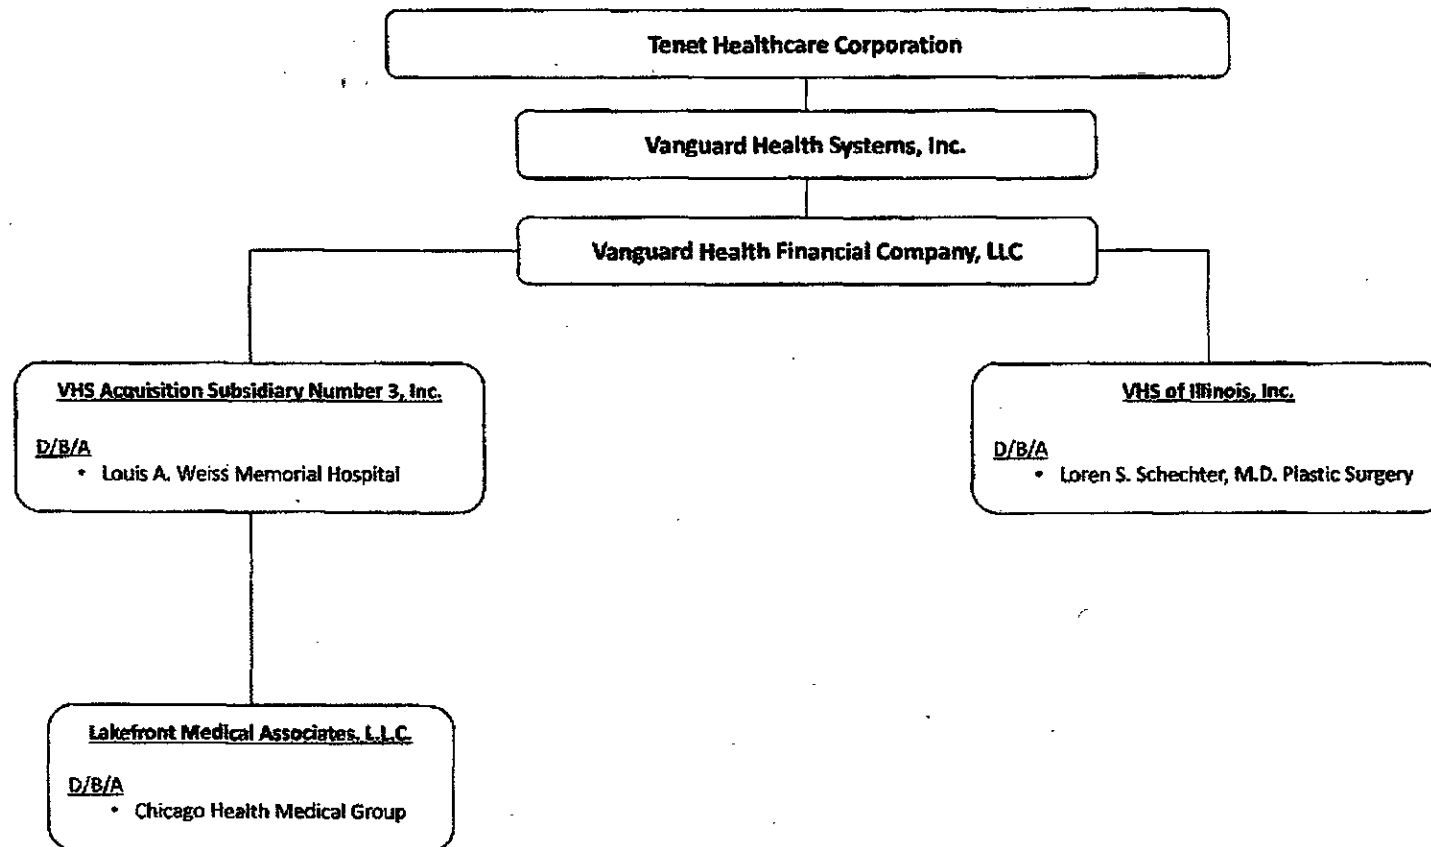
Tenet Healthcare Corporation

Vanguard Health Systems, Inc.

Vanguard Health Financial Company, LLC

VHS Acquisition Subsidiary Number 3, Inc.

D/B/A
• Louis A. Weiss Memorial Hospital

VHS of Illinois, Inc.

D/B/A
• Loren S. Schechter, M.D. Plastic Surgery

Lakefront Medical Associates, L.L.C.

D/B/A
• Chicago Health Medical Group